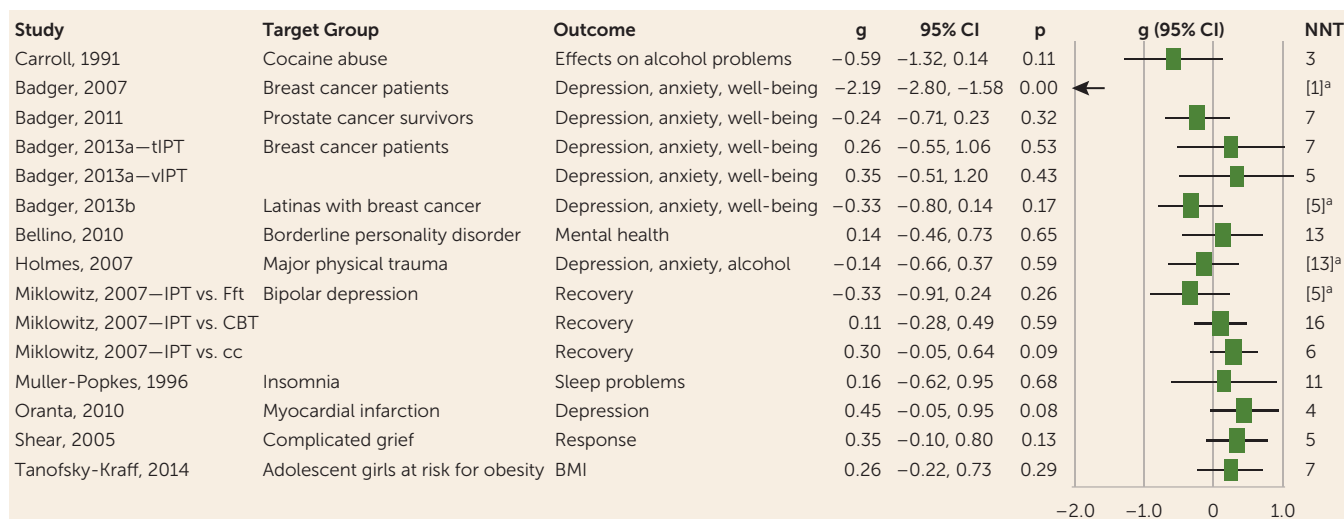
| Study | Target Group | Outcome | g | 95% CI | p | g (95% CI) | NNT |
|---|---|---|---|---|---|---|---|
| Carroll, 1991 | Cocaine abuse | Effects on alcohol problems | −0.59 | −1.32, 0.14 | 0.11 | | 3 |
| Badger, 2007 | Breast cancer patients | Depression, anxiety, well-being | −2.19 | −2.80, −1.58 | 0.00 | | [1]$^a$ |
| Badger, 2011 | Prostate cancer survivors | Depression, anxiety, well-being | −0.24 | −0.71, 0.23 | 0.32 | | 7 |
| Badger, 2013a—tIPT | Breast cancer patients | Depression, anxiety, well-being | 0.26 | −0.55, 1.06 | 0.53 | | 7 |
| Badger, 2013a—vIPT | | Depression, anxiety, well-being | 0.35 | −0.51, 1.20 | 0.43 | | 5 |
| Badger, 2013b | Latinas with breast cancer | Depression, anxiety, well-being | −0.33 | −0.80, 0.14 | 0.17 | | [5]$^a$ |
| Bellino, 2010 | Borderline personality disorder | Mental health | 0.14 | −0.46, 0.73 | 0.65 | | 13 |
| Holmes, 2007 | Major physical trauma | Depression, anxiety, alcohol | −0.14 | −0.66, 0.37 | 0.59 | | [13]$^a$ |
| Miklowitz, 2007—IPT vs. Fft | Bipolar depression | Recovery | −0.33 | −0.91, 0.24 | 0.26 | | [5]$^a$ |
| Miklowitz, 2007—IPT vs. CBT | | Recovery | 0.11 | −0.28, 0.49 | 0.59 | | 16 |
| Miklowitz, 2007—IPT vs. cc | | Recovery | 0.30 | −0.05, 0.64 | 0.09 | | 6 |
| Muller-Popkes, 1996 | Insomnia | Sleep problems | 0.16 | −0.62, 0.95 | 0.68 | | 11 |
| Oranta, 2010 | Myocardial infarction | Depression | 0.45 | −0.05, 0.95 | 0.08 | | 4 |
| Shear, 2005 | Complicated grief | Response | 0.35 | −0.10, 0.80 | 0.13 | | 5 |
| Tanofsky-Kraff, 2014 | Adolescent girls at risk for obesity | BMI | 0.26 | −0.22, 0.73 | 0.29 | | 7 |

−2.0 −1.0 0 1.0